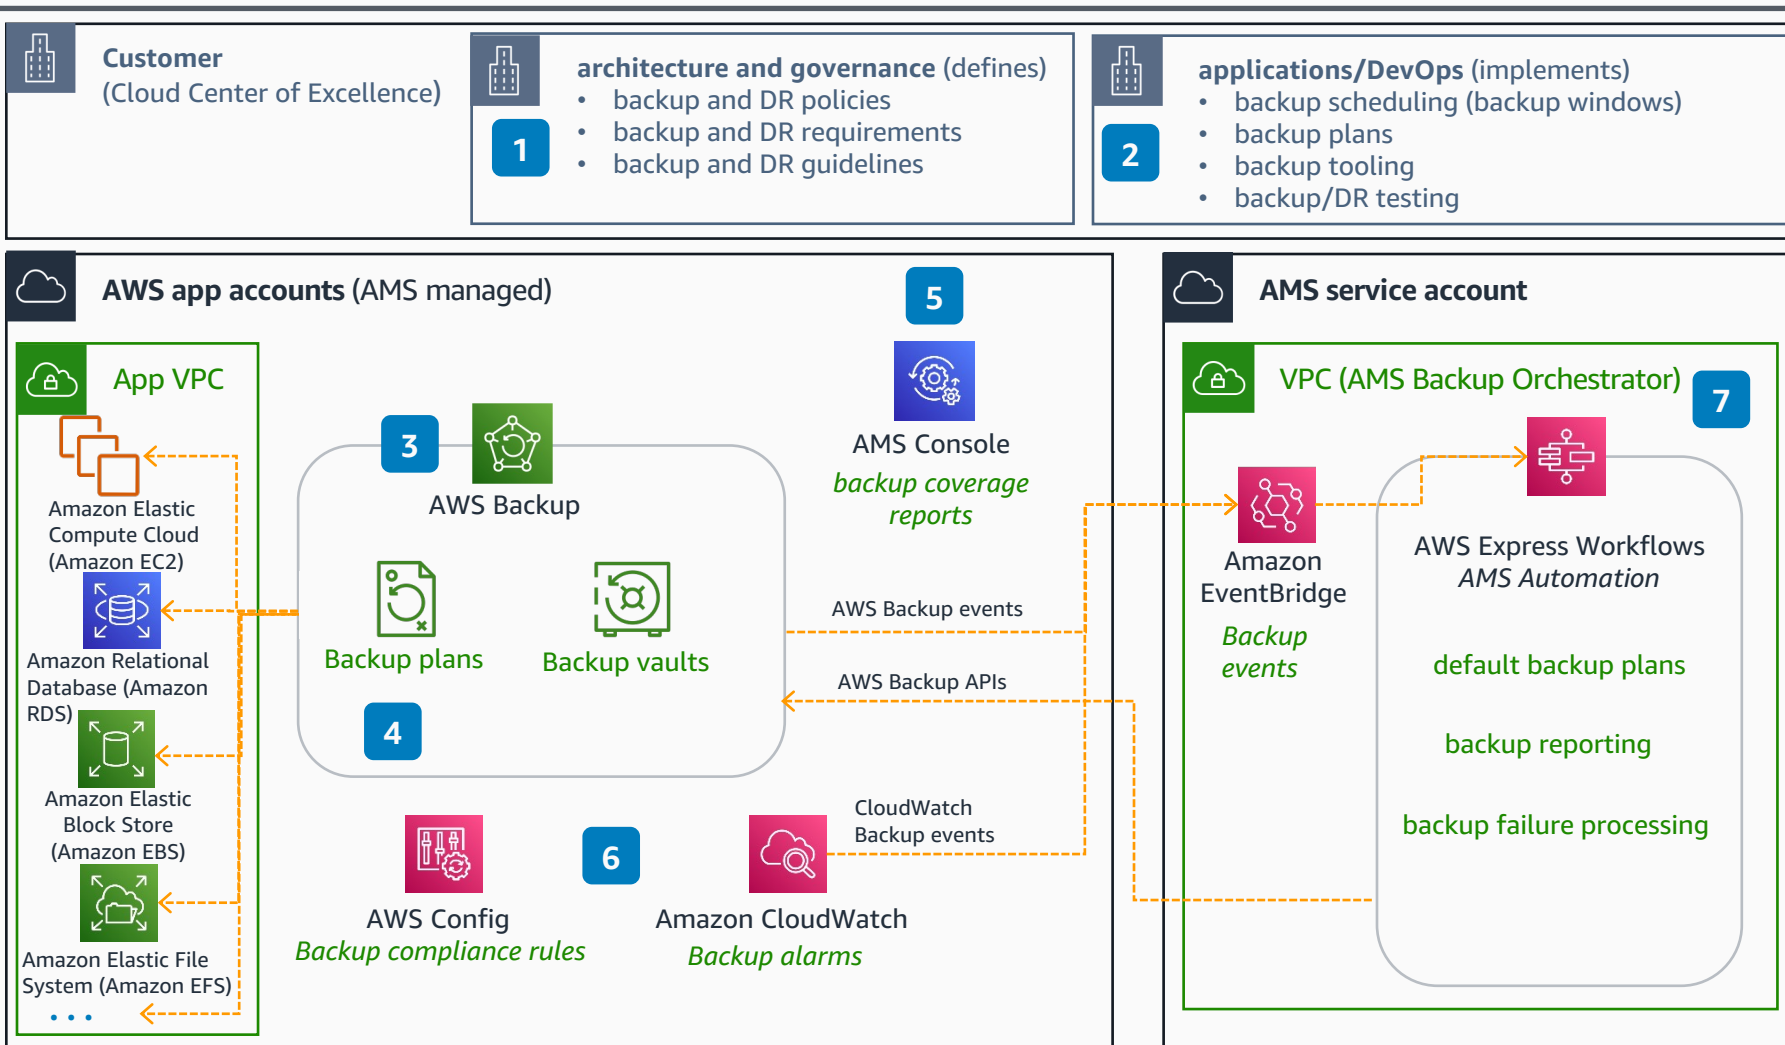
Customer
(Cloud Center of Excellence)

architecture and governance (defines)
• backup and DR policies
• backup and DR requirements
• backup and DR guidelines

1

applications/DevOps (implements)
• backup scheduling (backup windows)
• backup plans
• backup tooling
• backup/DR testing

2

AWS app accounts (AMS managed)

App VPC

Amazon Elastic Compute Cloud (Amazon EC2)

Amazon Relational Database (Amazon RDS)

Amazon Elastic Block Store (Amazon EBS)

Amazon Elastic File System (Amazon EFS)

• • •

3

AWS Backup

Backup plans

Backup vaults

4

5

AMS Console
backup coverage reports

AWS Backup events

AWS Backup APIs

CloudWatch Backup events

AWS Config
Backup compliance rules

6

Amazon CloudWatch
Backup alarms

AMS service account

VPC (AMS Backup Orchestrator)

7

Amazon EventBridge
Backup events

AWS Express Workflows
AMS Automation

default backup plans

backup reporting

backup failure processing